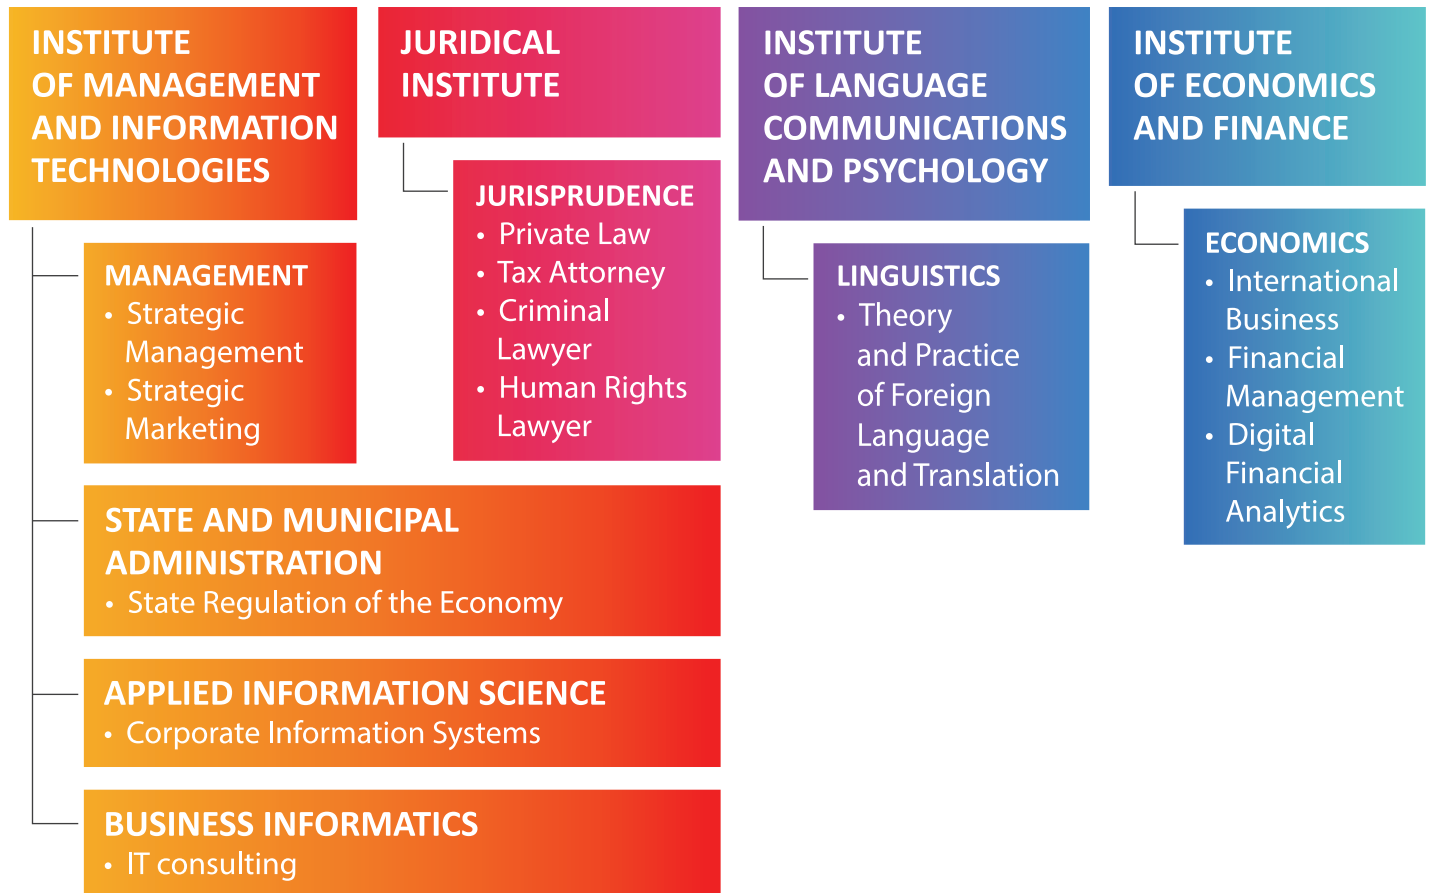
INSTITUTE OF MANAGEMENT AND INFORMATION TECHNOLOGIES

MANAGEMENT
• Strategic Management
• Strategic Marketing

STATE AND MUNICIPAL ADMINISTRATION
• State Regulation of the Economy

APPLIED INFORMATION SCIENCE
• Corporate Information Systems

BUSINESS INFORMATICS
• IT consulting

JURIDICAL INSTITUTE

JURISPRUDENCE
• Private Law
• Tax Attorney
• Criminal Lawyer
• Human Rights Lawyer

INSTITUTE OF LANGUAGE COMMUNICATIONS AND PSYCHOLOGY

LINGUISTICS
• Theory and Practice of Foreign Language and Translation

INSTITUTE OF ECONOMICS AND FINANCE

ECONOMICS
• International Business
• Financial Management
• Digital Financial Analytics